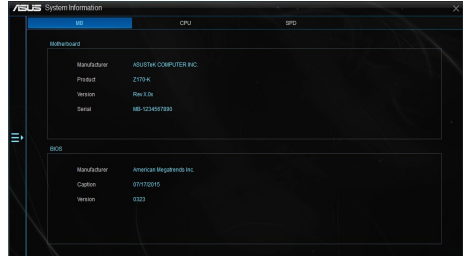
/ISUS System Information

MB CPU SPD

Motherboard

Manufacturer ASUSTeK COMPUTER INC.

Product Z170-K

Version Rev X.0x

Serial MB-1234567890

BIOS

Manufacturer American Megatrends Inc.

Caption 07/17/2015

Version 0323